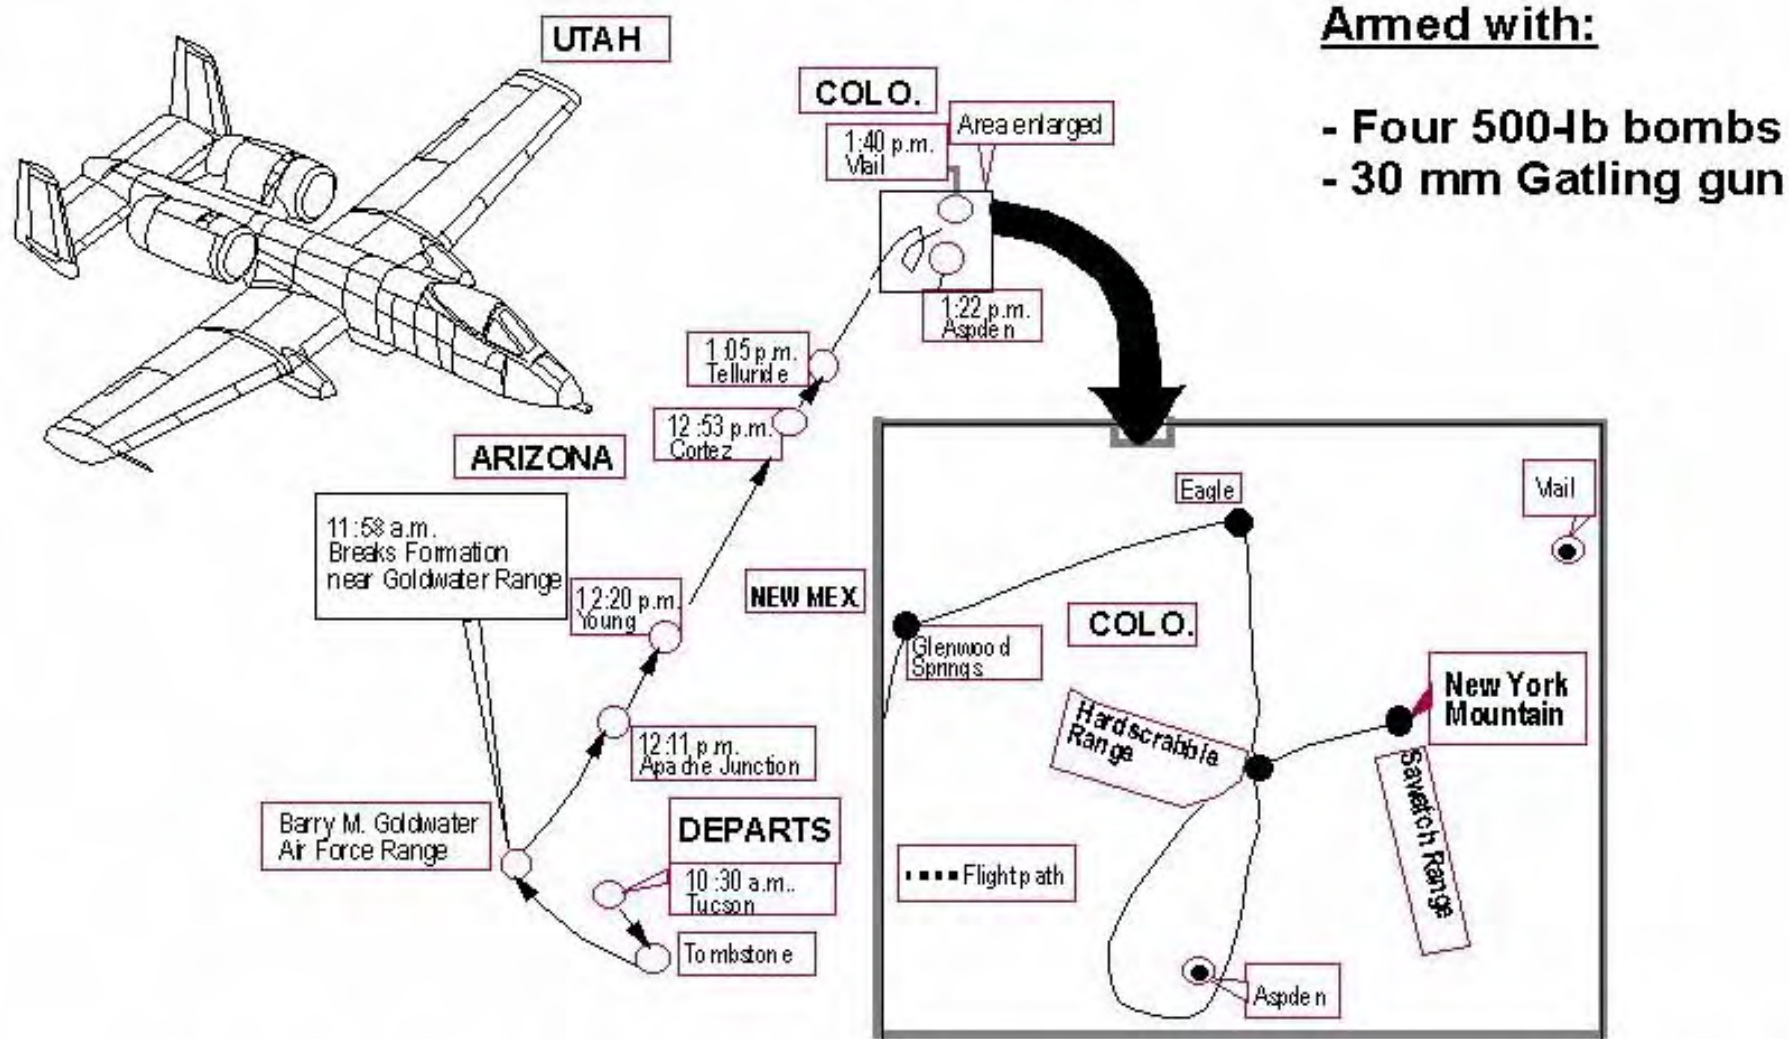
UTAH

COLO.

Armed with:

- Four 500-lb bombs
- 30 mm Gatling gun

1:40 p.m.
Vail

Area enlarged

1:22 p.m.
Aspden

1:05 p.m.
Telluride

12:53 p.m.
Cortez

ARIZONA

11:58 a.m.
Breaks Formation
near Goldwater Range

12:20 p.m.
Young

NEW MEX.

12:11 p.m.
Apache Junction

Barry M. Goldwater
Air Force Range

DEPARTS

10:30 a.m.
Tucson

Tombstone

Eagle

Vail

Glenwood
Springs

COLO.

New York
Mountain

Hardscrabble
Range

Sawatch Range

Flight path

Aspden